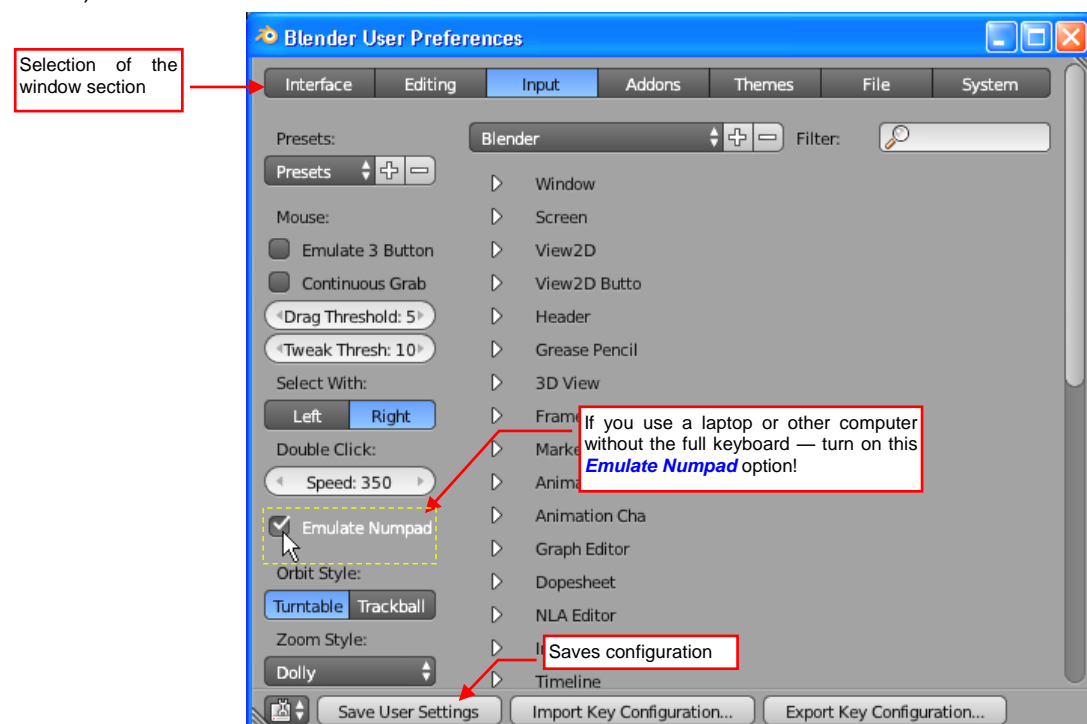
Selection of the window section

Blender User Preferences

Interface | Editing | Input | Addons | Themes | File | System

Presets:

Presets

Blender

Filter:

Window

Screen

View2D

View2D Butto

Header

Grease Pencil

3D View

Frame

Marke

Anima

Animation Cha

Graph Editor

Dopesheet

NLA Editor

I

Timeline

Mouse:

Emulate 3 Button

Continuous Grab

Drag Threshold: 5

Tweak Thresh: 10

Select With:

Left

Right

Double Click:

Speed: 350

Emulate Numpad

Orbit Style:

Turntable

Trackball

Zoom Style:

Dolly

If you use a laptop or other computer without the full keyboard — turn on this ***Emulate Numpad*** option!

Saves configuration

Save User Settings

Import Key Configuration...

Export Key Configuration...